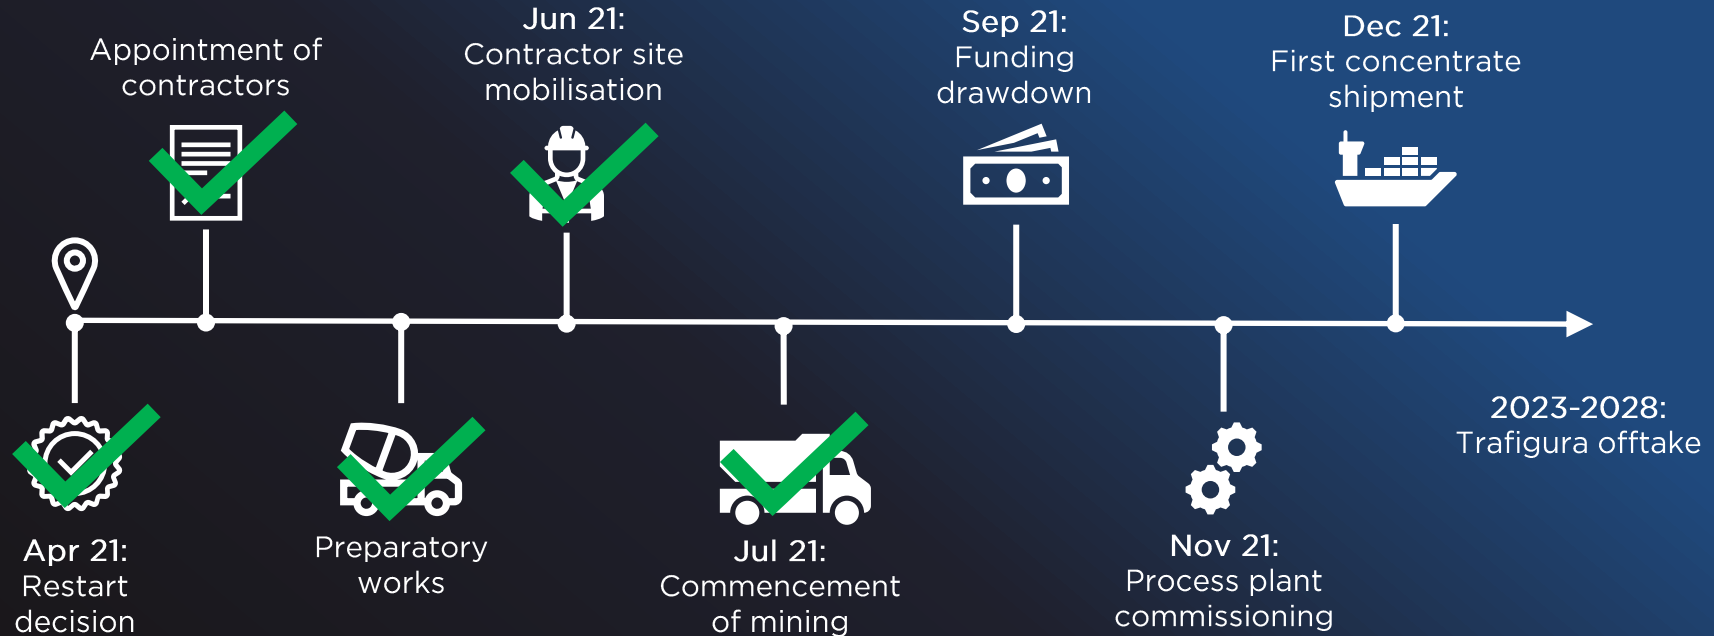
Appointment of contractors

Jun 21:
Contractor site mobilisation

Sep 21:
Funding drawdown

Dec 21:
First concentrate shipment

Apr 21:
Restart decision

Preparatory works

Jul 21:
Commencement of mining

Nov 21:
Process plant commissioning

2023-2028:
Trafigura offtake